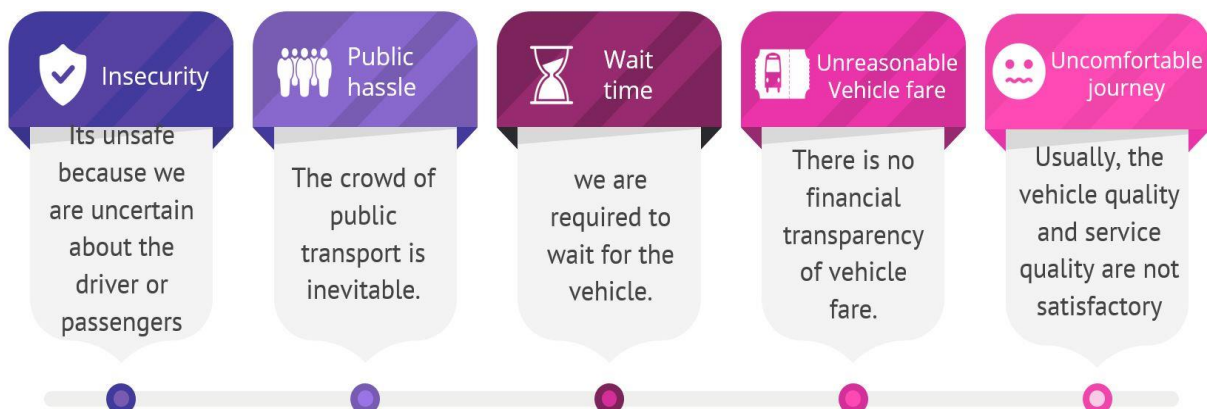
Insecurity

Its unsafe because we are uncertain about the driver or passengers

Public hassle

The crowd of public transport is inevitable.

Wait time

we are required to wait for the vehicle.

Unreasonable Vehicle fare

There is no financial transparency of vehicle fare.

Uncomfortable journey

Usually, the vehicle quality and service quality are not satisfactory